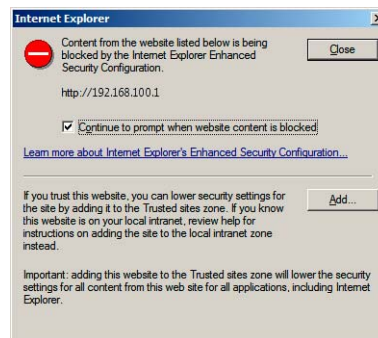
Internet Explorer

Content from the website listed below is being blocked by the Internet Explorer Enhanced Security Configuration.

Close

http://192.168.100.1

Continue to prompt when website content is blocked

Learn more about Internet Explorer's Enhanced Security Configuration...

If you trust this website, you can lower security settings for the site by adding it to the Trusted sites zone. If you know this website is on your local intranet, review help for instructions on adding the site to the local intranet zone instead.

Add...

Important: adding this website to the Trusted sites zone will lower the security settings for all content from this web site for all applications, including Internet Explorer.